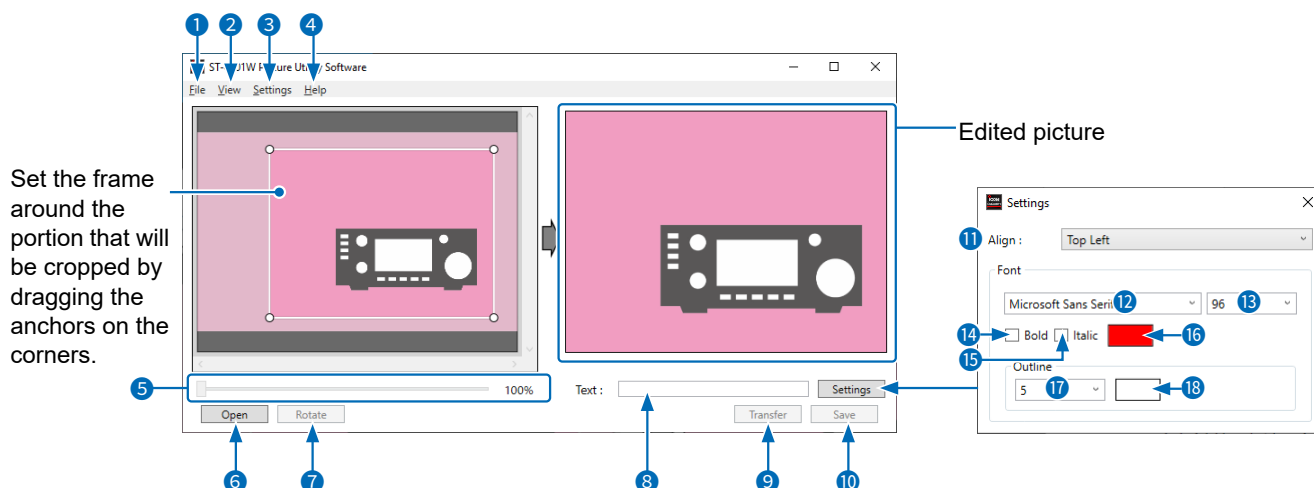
1 2 3 4

ST-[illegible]1W P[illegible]ure Util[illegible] Software

File View Settings Help

Set the frame around the portion that will be cropped by dragging the anchors on the corners.

Edited picture

Settings

11 Align : Top Left

Font

Microsoft Sans Serif 12 96 13

14 Bold 15 Italic 16

Outline

5 17 18

5 100%

Text : 8

Settings

Open 6 Rotate 7

Transfer 9 Save 10